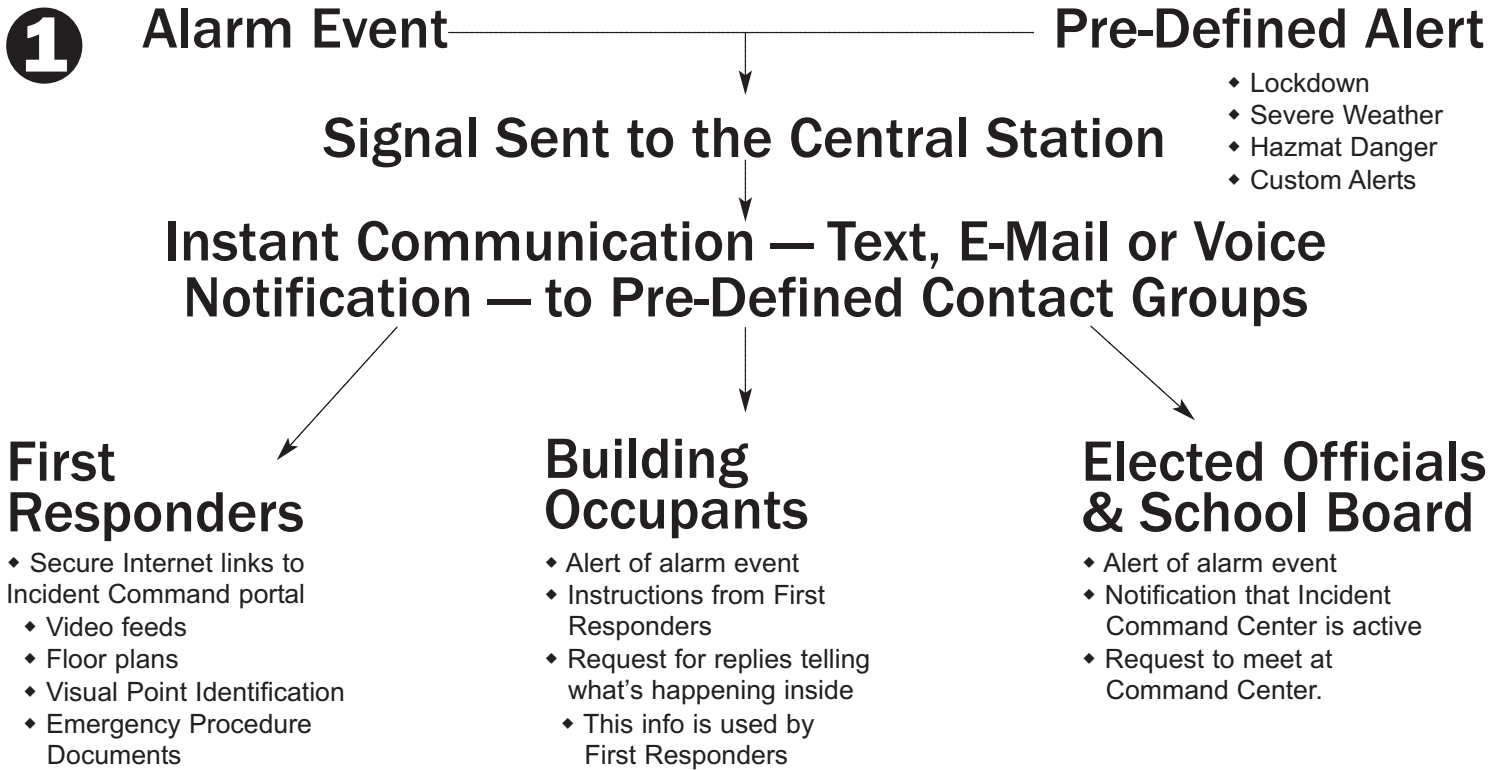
1

Alarm Event

Pre-Defined Alert

- Lockdown
- Severe Weather
- Hazmat Danger
- Custom Alerts

Signal Sent to the Central Station

Instant Communication — Text, E-Mail or Voice Notification — to Pre-Defined Contact Groups

First Responders

- Secure Internet links to Incident Command portal
  - Video feeds
  - Floor plans
  - Visual Point Identification
  - Emergency Procedure Documents

Building Occupants

- Alert of alarm event
- Instructions from First Responders
- Request for replies telling what's happening inside
  - This info is used by First Responders

Elected Officials & School Board

- Alert of alarm event
- Notification that Incident Command Center is active
- Request to meet at Command Center.